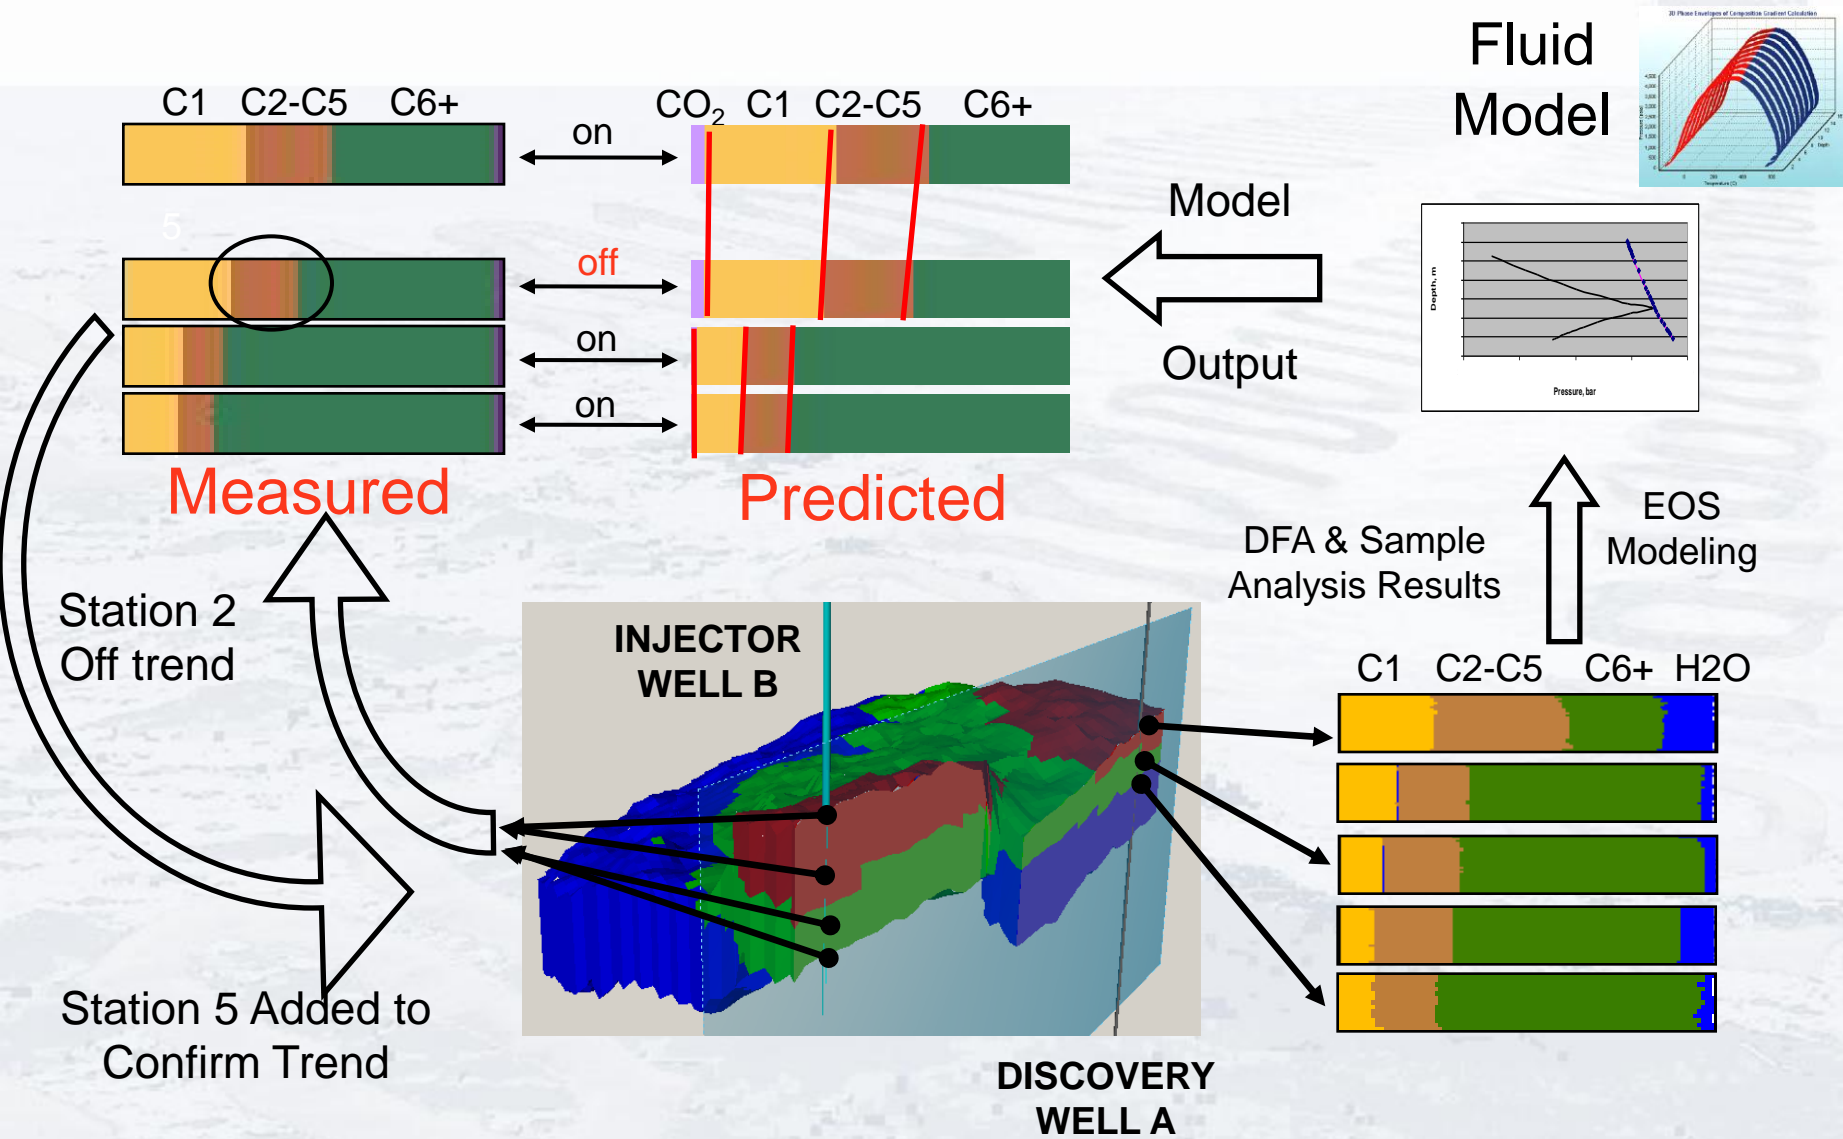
Fluid Model

C1 C2-C5 C6+

on

$CO_2$ C1 C2-C5 C6+

Model

5

off

on

on

Output

Depth, m

Pressure, bar

Measured

Predicted

EOS Modeling

DFA & Sample Analysis Results

Station 2 Off trend

INJECTOR WELL B

C1 C2-C5 C6+ H2O

Station 5 Added to Confirm Trend

DISCOVERY WELL A